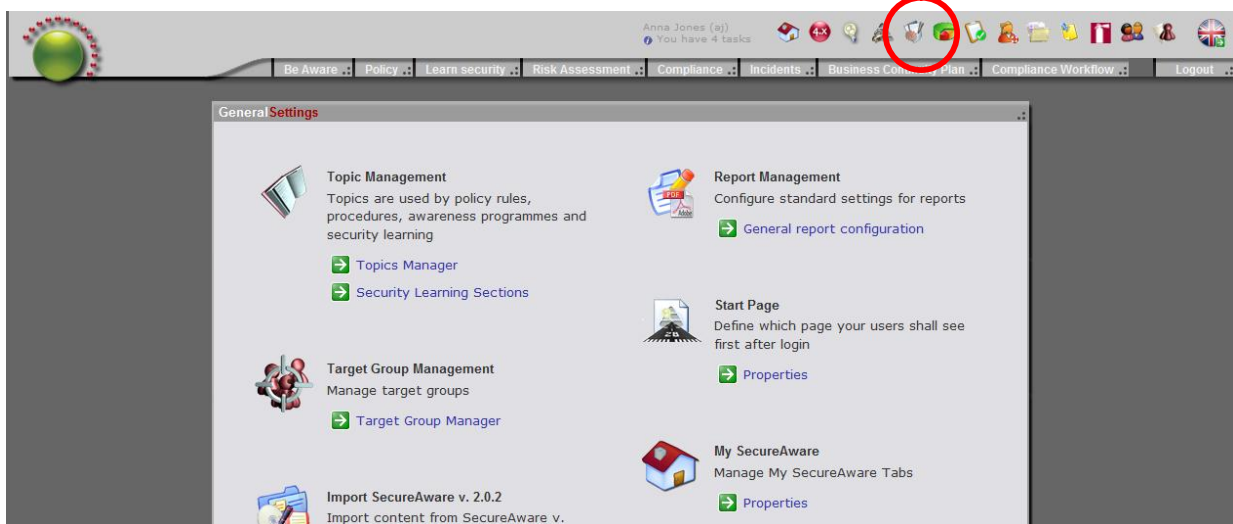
Anna Jones (aj)
You have 4 tasks

Be Aware
Policy
Learn security
Risk Assessment
Compliance
Incidents
Business Co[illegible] Plan
Compliance Workflow
Logout

GeneralSettings

Topic Management
Topics are used by policy rules, procedures, awareness programmes and security learning

Topics Manager

Security Learning Sections

Target Group Management
Manage target groups

Target Group Manager

Import SecureAware v. 2.0.2
Import content from SecureAware v.

Report Management
Configure standard settings for reports

General report configuration

Start Page
Define which page your users shall see first after login

Properties

My SecureAware
Manage My SecureAware Tabs

Properties